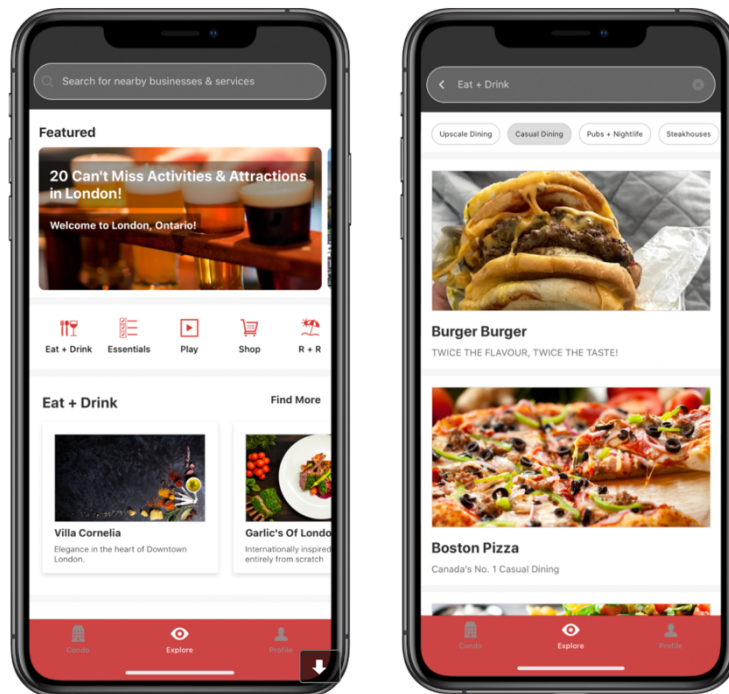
Search for nearby businesses & services

Featured

20 Can't Miss Activities & Attractions in London!

Welcome to London, Ontario!

Eat + Drink
Essentials
Play
Shop
R + R

Eat + Drink

Find More

Villa Cornelia

Elegance in the heart of Downtown London.

Garlic's Of Londo

Internationally inspired entirely from scratch

Condo
Explore
Profile

Eat + Drink

Upscale Dining
Casual Dining
Pubs + Nightlife
Steakhouses

Burger Burger

TWICE THE FLAVOUR, TWICE THE TASTE!

Boston Pizza

Canada's No. 1 Casual Dining

Condo
Explore
Profile